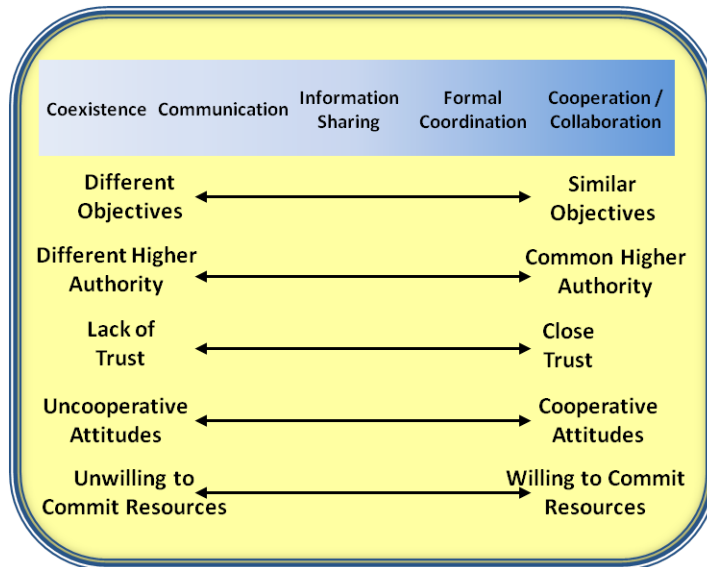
Coexistence Communication Information Sharing Formal Coordination Cooperation / Collaboration

Different Objectives

Similar Objectives

Different Higher Authority

Common Higher Authority

Lack of Trust

Close Trust

Uncooperative Attitudes

Cooperative Attitudes

Unwilling to Commit Resources

Willing to Commit Resources